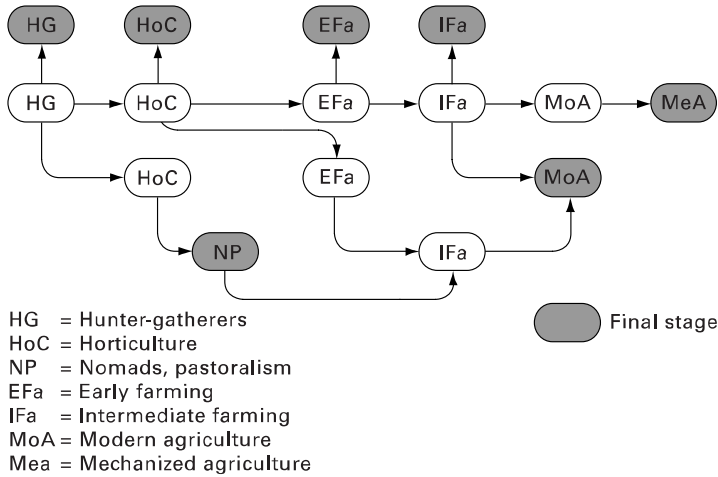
HG
HoC
EFa
IFa

HG
HoC
EFa
IFa
MoA
MeA

HoC
EFa
MoA

NP
IFa

HG = Hunter-gatherers
HoC = Horticulture
NP = Nomads, pastoralism
EFa = Early farming
IFa = Intermediate farming
MoA = Modern agriculture
Mea = Mechanized agriculture

Final stage